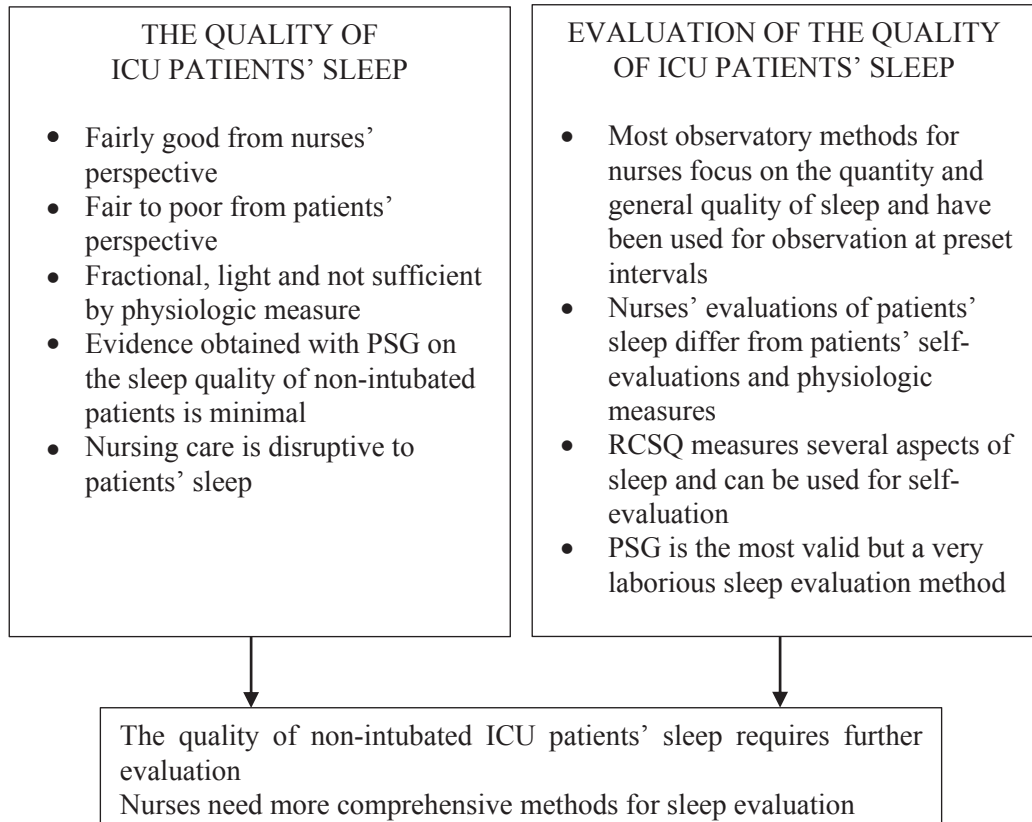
THE QUALITY OF ICU PATIENTS' SLEEP

- Fairly good from nurses' perspective
- Fair to poor from patients' perspective
- Fractional, light and not sufficient by physiologic measure
- Evidence obtained with PSG on the sleep quality of non-intubated patients is minimal
- Nursing care is disruptive to patients' sleep

EVALUATION OF THE QUALITY OF ICU PATIENTS' SLEEP

- Most observatory methods for nurses focus on the quantity and general quality of sleep and have been used for observation at preset intervals
- Nurses' evaluations of patients' sleep differ from patients' self-evaluations and physiologic measures
- RCSQ measures several aspects of sleep and can be used for self-evaluation
- PSG is the most valid but a very laborious sleep evaluation method

The quality of non-intubated ICU patients' sleep requires further evaluation
Nurses need more comprehensive methods for sleep evaluation